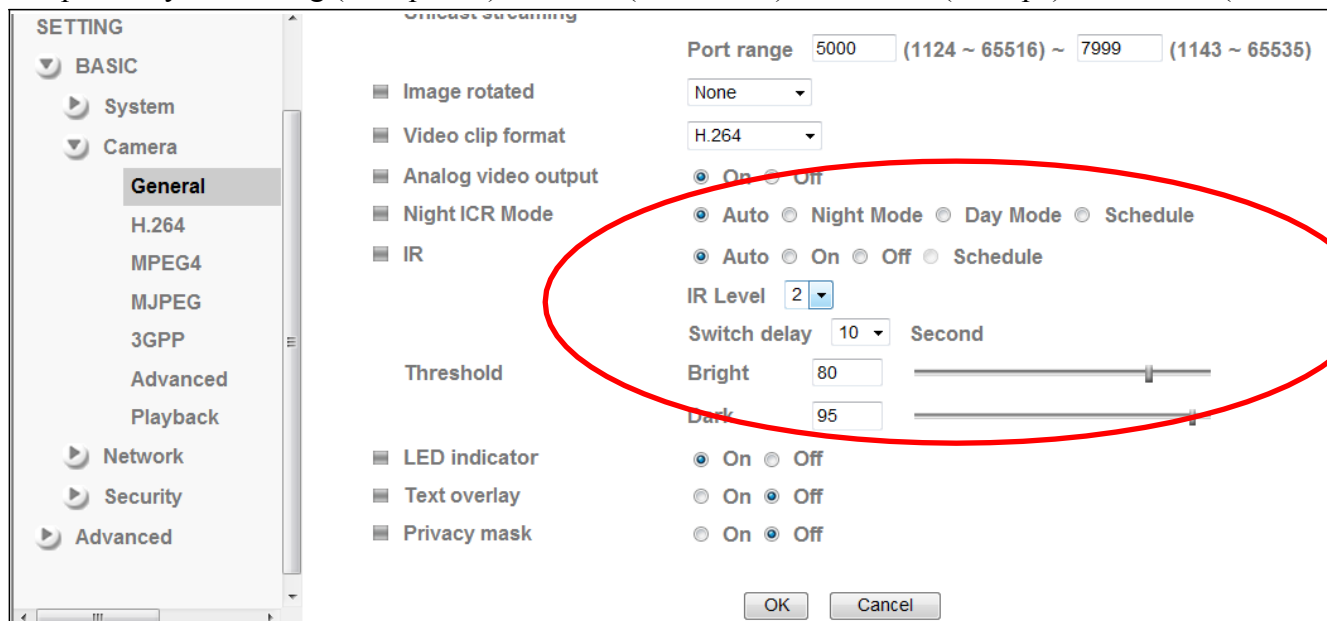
SETTING
BASIC
System
Camera
General
H.264
MPEG4
MJPEG
3GPP
Advanced
Playback
Network
Security
Advanced

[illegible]

Port range 5000 (1124 ~ 65516) ~ 7999 (1143 ~ 65535)

Image rotated None

Video clip format H.264

Analog video output On Off

Night ICR Mode Auto Night Mode Day Mode Schedule

IR Auto On Off Schedule

IR Level 2

Switch delay 10 Second

Threshold Bright 80

Dark 95

LED indicator On Off

Text overlay On Off

Privacy mask On Off

OK Cancel